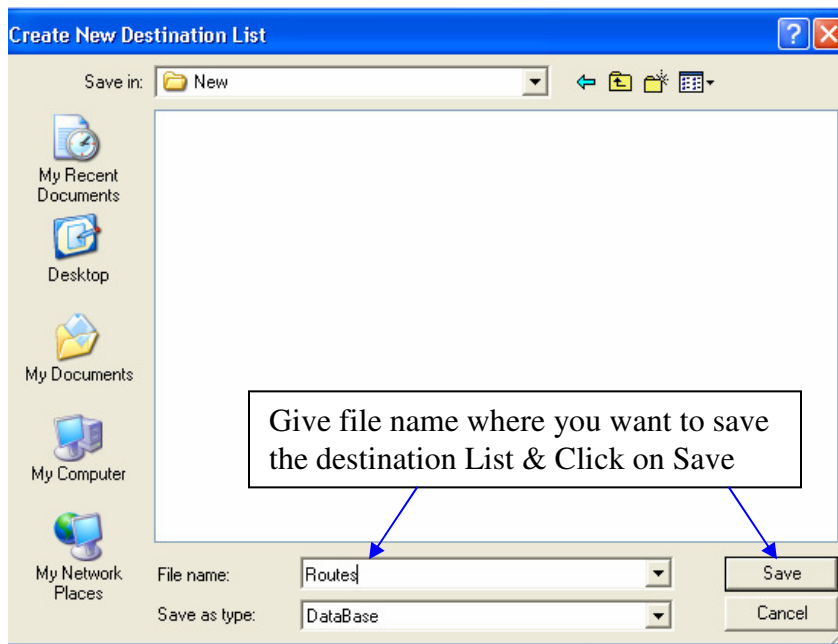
Create New Destination List

Save in: New

My Recent Documents

Desktop

My Documents

My Computer

My Network Places

Give file name where you want to save the destination List & Click on Save

File name: Routes

Save as type: DataBase

Save

Cancel